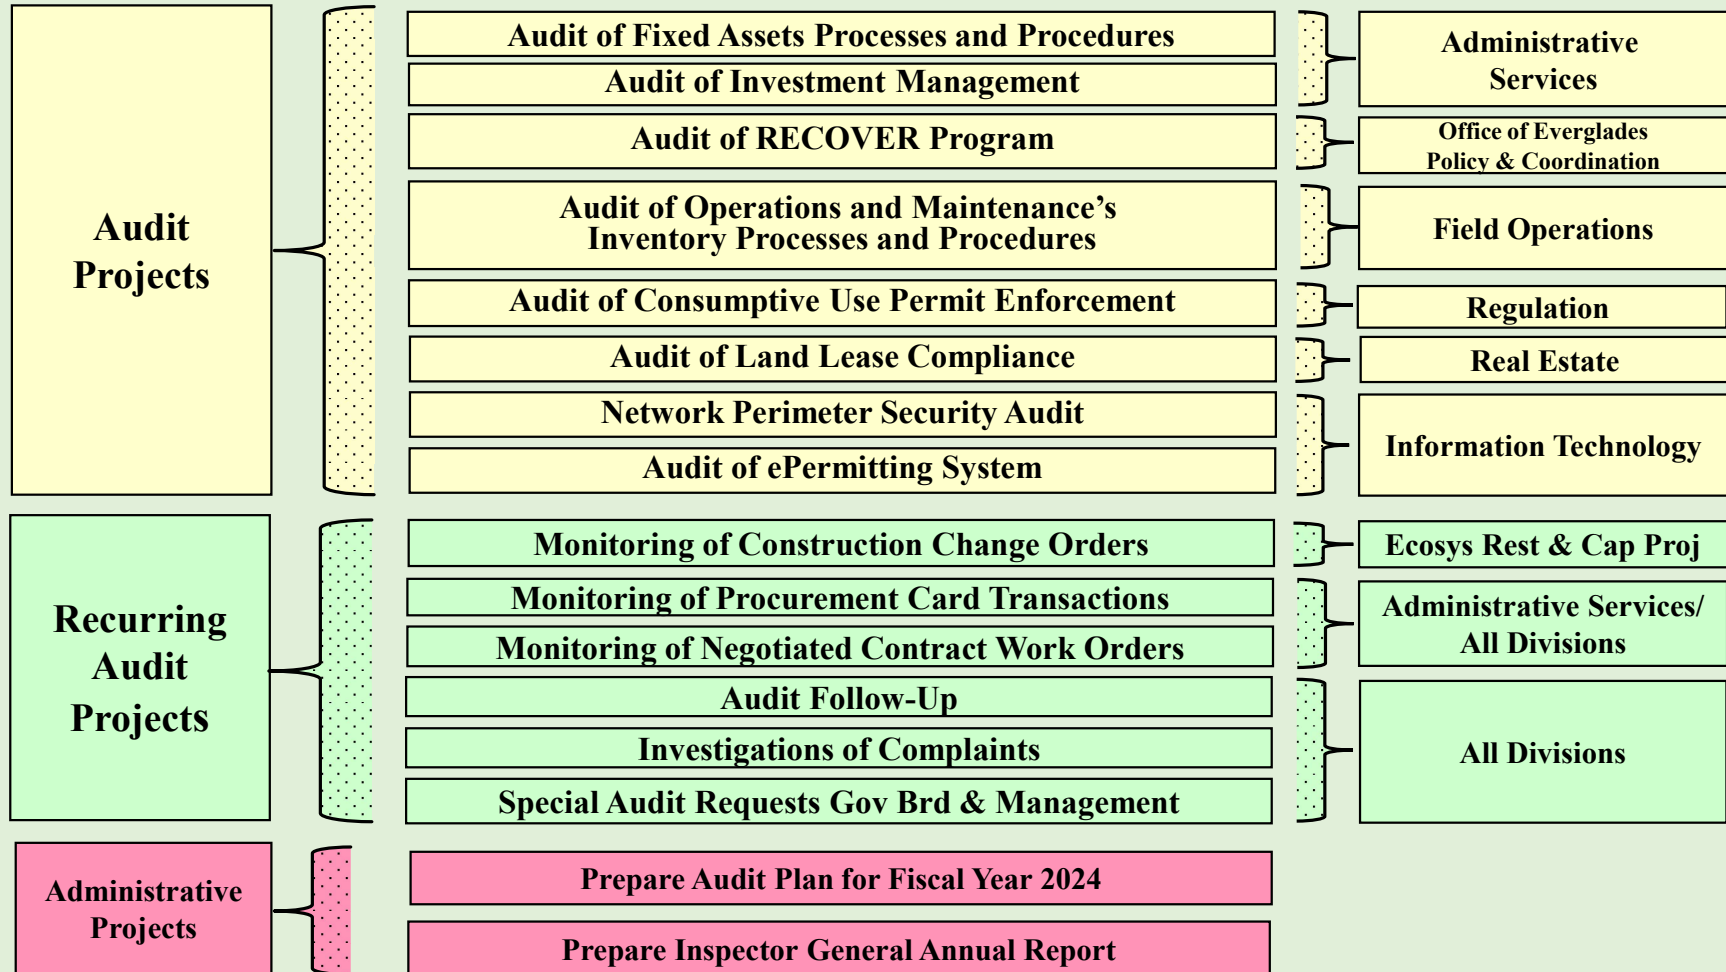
Audit Projects

Audit of Fixed Assets Processes and Procedures

Audit of Investment Management

Administrative Services

Audit of RECOVER Program

Office of Everglades Policy & Coordination

Audit of Operations and Maintenance's Inventory Processes and Procedures

Field Operations

Audit of Consumptive Use Permit Enforcement

Regulation

Audit of Land Lease Compliance

Real Estate

Network Perimeter Security Audit

Audit of ePermitting System

Information Technology

Recurring Audit Projects

Monitoring of Construction Change Orders

Ecosys Rest & Cap Proj

Monitoring of Procurement Card Transactions

Monitoring of Negotiated Contract Work Orders

Administrative Services/ All Divisions

Audit Follow-Up

Investigations of Complaints

Special Audit Requests Gov Brd & Management

All Divisions

Administrative Projects

Prepare Audit Plan for Fiscal Year 2024

Prepare Inspector General Annual Report